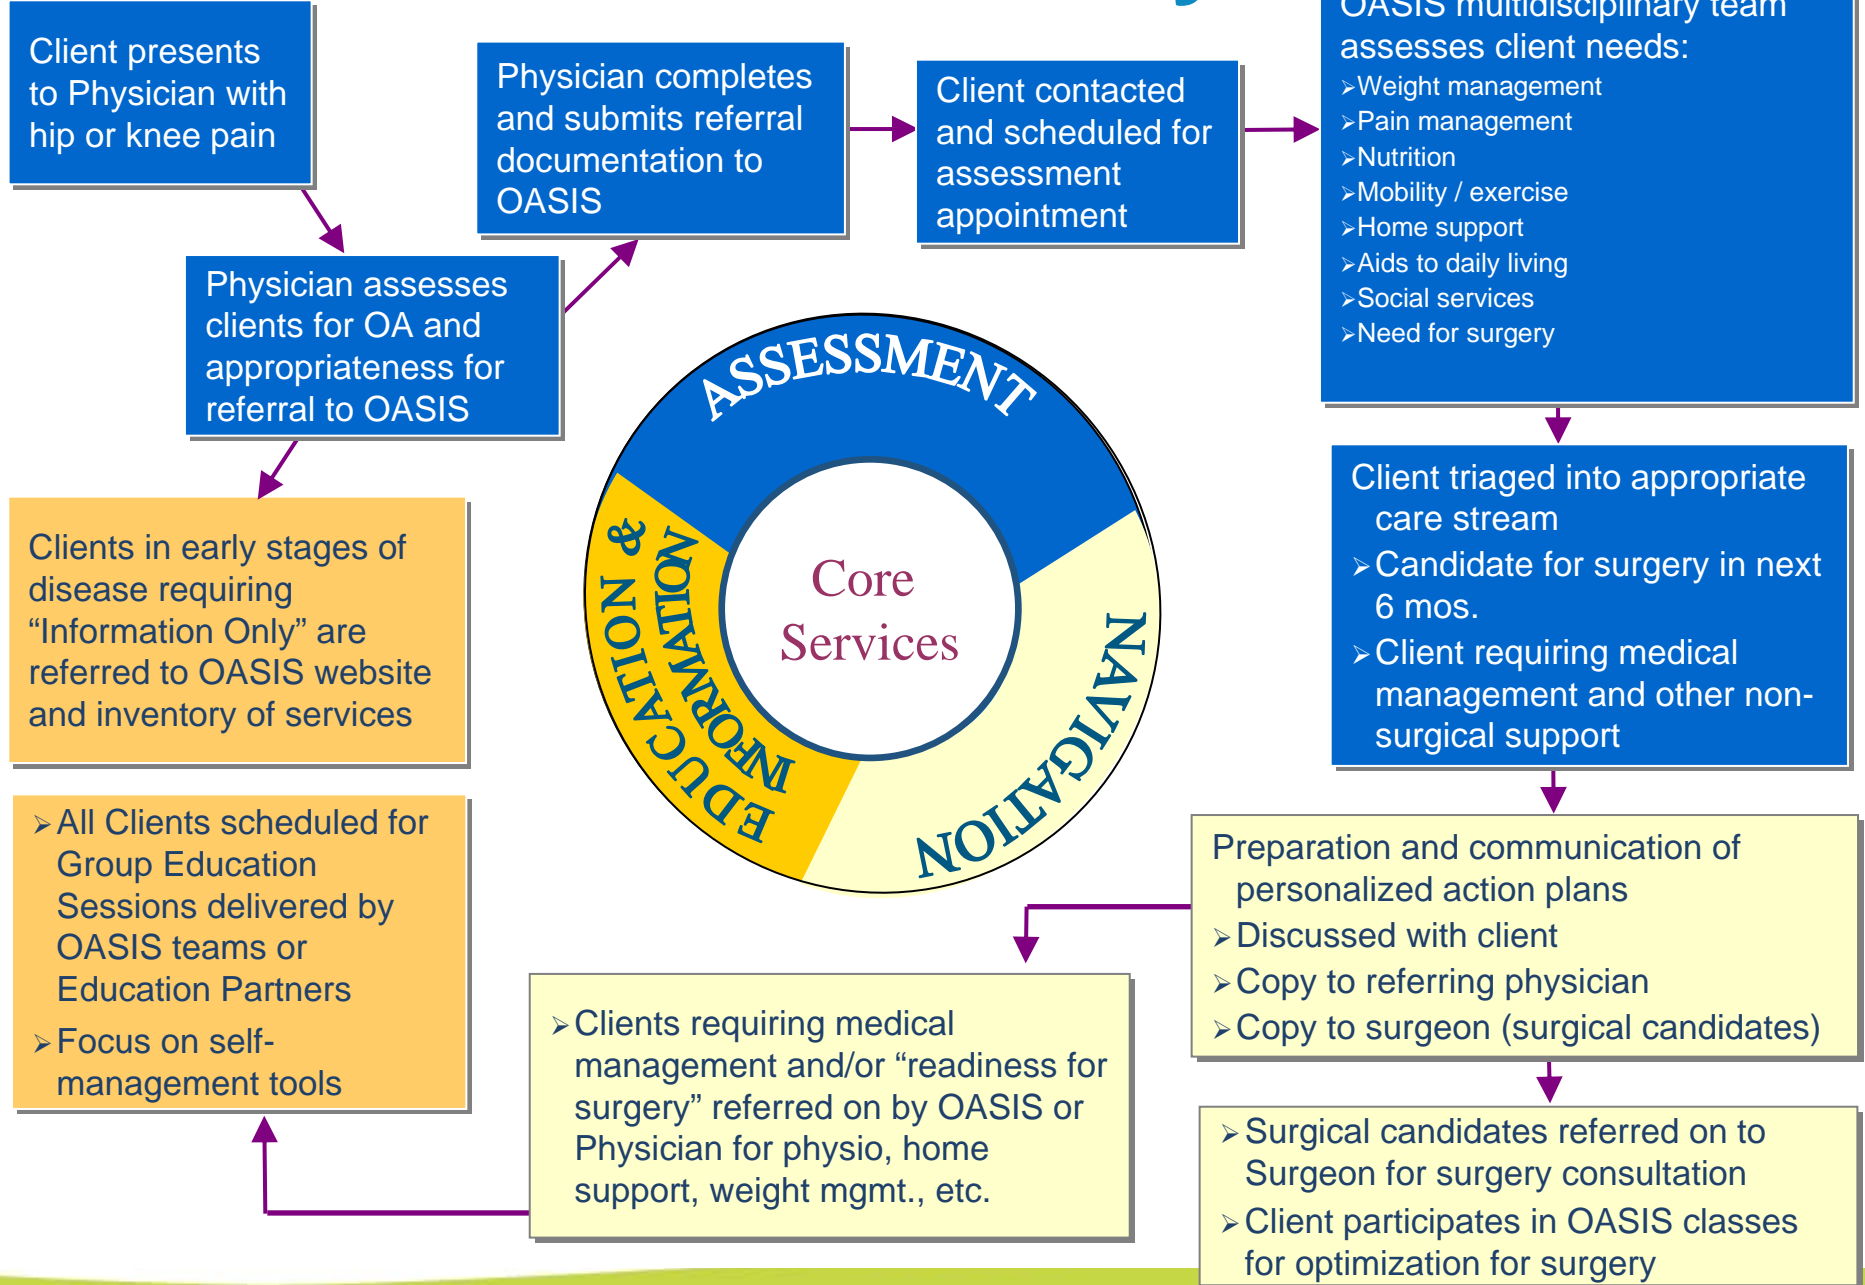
Client presents to Physician with hip or knee pain

Physician assesses clients for OA and appropriateness for referral to OASIS

Physician completes and submits referral documentation to OASIS

Client contacted and scheduled for assessment appointment

OASIS multidisciplinary team assesses client needs:
➢Weight management
➢Pain management
➢Nutrition
➢Mobility / exercise
➢Home support
➢Aids to daily living
➢Social services
➢Need for surgery

Clients in early stages of disease requiring "Information Only" are referred to OASIS website and inventory of services

ASSESSMENT

EDUCATION & INFORMATION

Core Services

NAVIGATION

Client triaged into appropriate care stream
➢Candidate for surgery in next 6 mos.
➢Client requiring medical management and other non-surgical support

➢All Clients scheduled for Group Education Sessions delivered by OASIS teams or Education Partners
➢Focus on self-management tools

Preparation and communication of personalized action plans
➢Discussed with client
➢Copy to referring physician
➢Copy to surgeon (surgical candidates)

➢Clients requiring medical management and/or "readiness for surgery" referred on by OASIS or Physician for physio, home support, weight mgmt., etc.

➢Surgical candidates referred on to Surgeon for surgery consultation
➢Client participates in OASIS classes for optimization for surgery